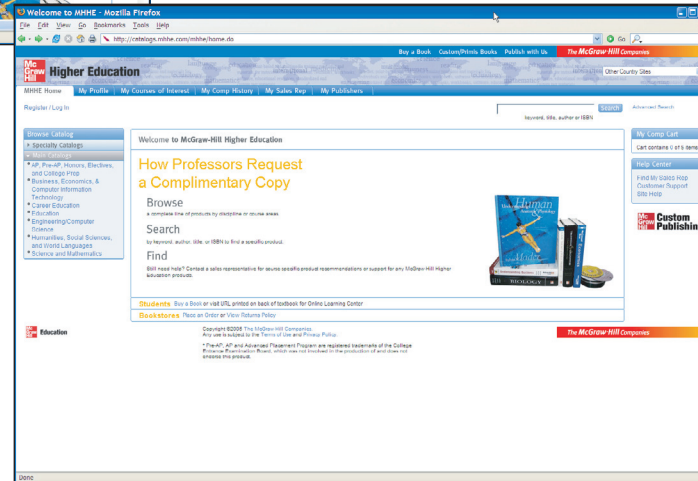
Welcome to MHHE - Mozilla Firefox

File Edit View Go Bookmarks Tools Help

http://catalogs.mhhe.com/mhhe/home.do

Go

Buy a Book Custom/Prints Books Publish with Us The McGraw-Hill Companies

Mc Graw Hill Higher Education

Other Country Sites

MHHE Home | My Profile | My Courses of Interest | My Comp History | My Sales Rep | My Publishers

Register / Log In

Search Advanced Search

keyword, title, author or ISBN

Browse Catalog

Specialty Catalogs

Main Catalog

AP, Pre-AP, Honors, Electives, and College Prep

Business, Economics, & Computer Information Technology

Career Education

Education

Engineering/Computer Science

Humanities, Social Sciences, and World Languages

Science and Mathematics

Welcome to McGraw-Hill Higher Education

How Professors Request a Complimentary Copy

Browse

a complete line of products by discipline or course areas.

Search

by keyword, author, title, or ISBN to find a specific product.

Find

Still need help? Contact a sales representative for course specific product recommendations or support for any McGraw-Hill Higher education products.

Human

BIOLOGY

Students Buy a Book or visit URL printed on back of textbook for Online Learning Center

Bookstores Place an Order or View Returns Policy

My Comp Cart

Cart contains 0 of 5 items

Help Center

Find My Sales Rep

Customer Support

Site Help

Mc Graw Hill Custom Publishing

Mc Graw Hill Education

Copyright ©2006 The McGraw-Hill Companies.
Any use is subject to the Terms of Use and Privacy Policy.

* Pre-AP, AP, and Advanced Placement Program are registered trademarks of the College Entrance Examination Board, which was not involved in the production of and does not endorse this product.

The McGraw-Hill Companies

Done